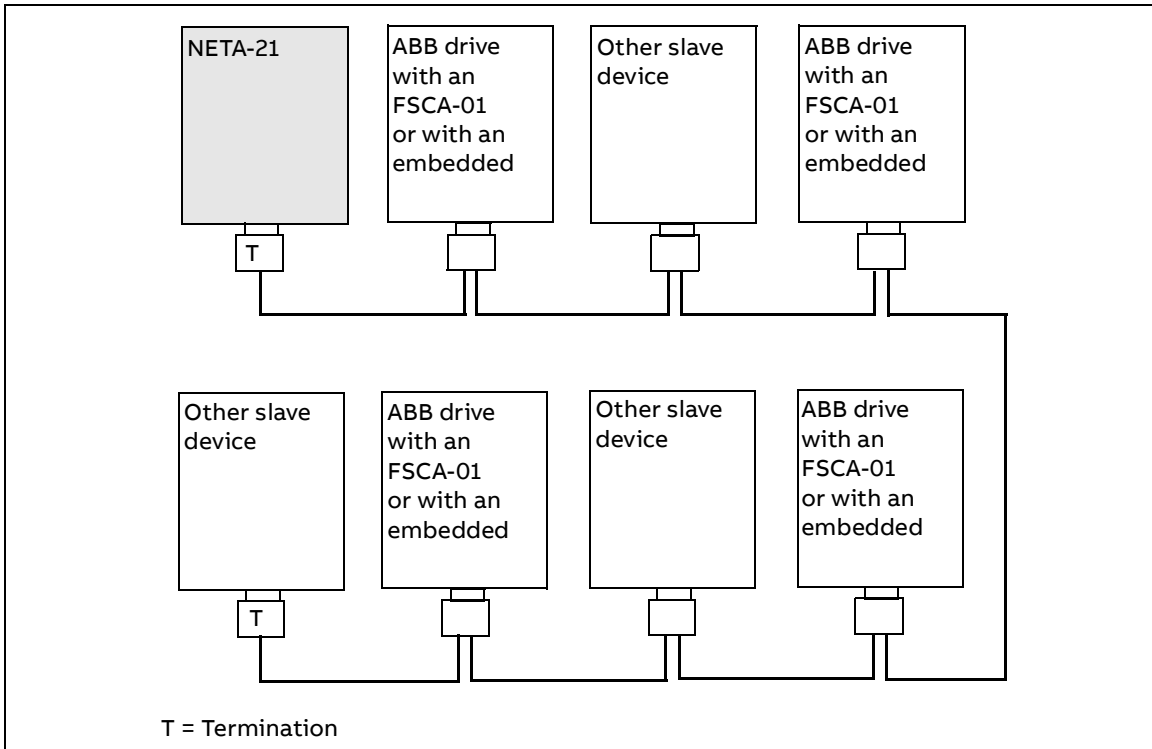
NETA-21

T

ABB drive with an FSCA-01 or with an embedded

Other slave device

ABB drive with an FSCA-01 or with an embedded

Other slave device

T

ABB drive with an FSCA-01 or with an embedded

Other slave device

ABB drive with an FSCA-01 or with an embedded

T = Termination